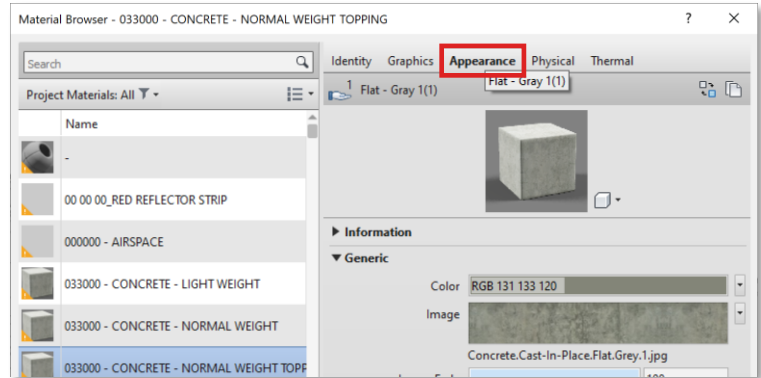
Material Browser - 033000 - CONCRETE - NORMAL WEIGHT TOPPING

?

×

Search

Project Materials: All

Name

-

00 00 00_RED REFLECTOR STRIP

000000 - AIRSPACE

033000 - CONCRETE - LIGHT WEIGHT

033000 - CONCRETE - NORMAL WEIGHT

033000 - CONCRETE - NORMAL WEIGHT TOPP

Identity Graphics Appearance Physical Thermal

1 Flat - Gray 1(1)

Flat - Gray 1(1)

▸ Information

▾ Generic

Color RGB 131 133 120

Image

Concrete.Cast-In-Place.Flat.Grey.1.jpg

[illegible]